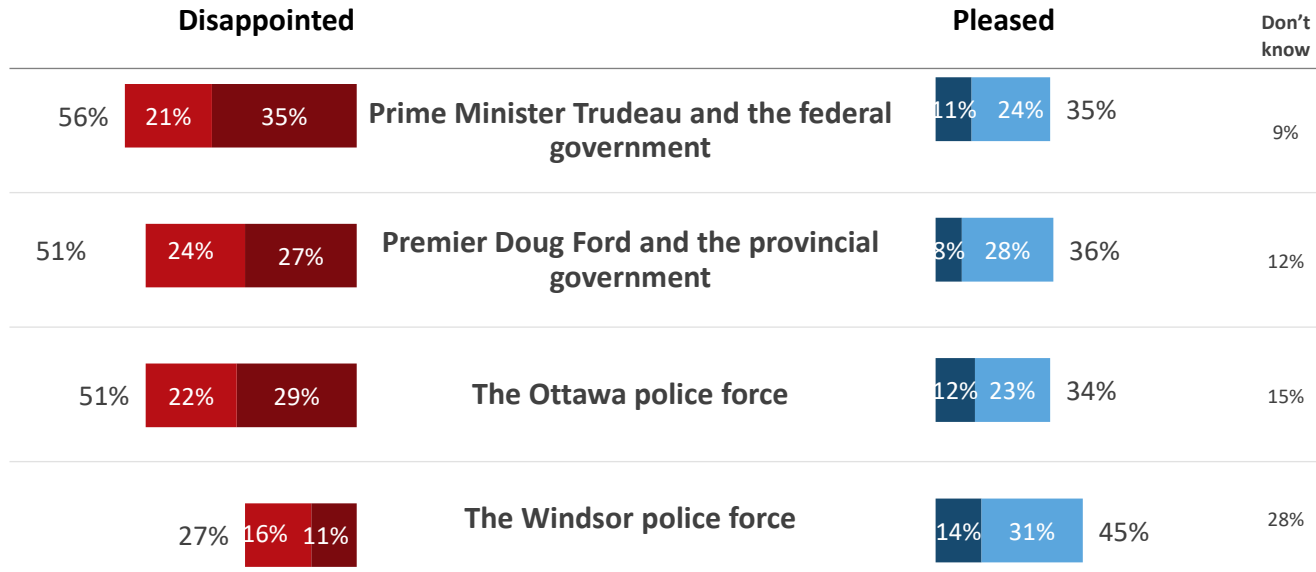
| Disappointed | | | Pleased | Don't know |
|---|---|---|---|---|
| 56% | 21% 35% | Prime Minister Trudeau and the federal government | 11% 24% 35% | 9% |
| 51% | 24% 27% | Premier Doug Ford and the provincial government | 8% 28% 36% | 12% |
| 51% | 22% 29% | The Ottawa police force | 12% 23% 34% | 15% |
| 27% | 16% 11% | The Windsor police force | 14% 31% 45% | 28% |